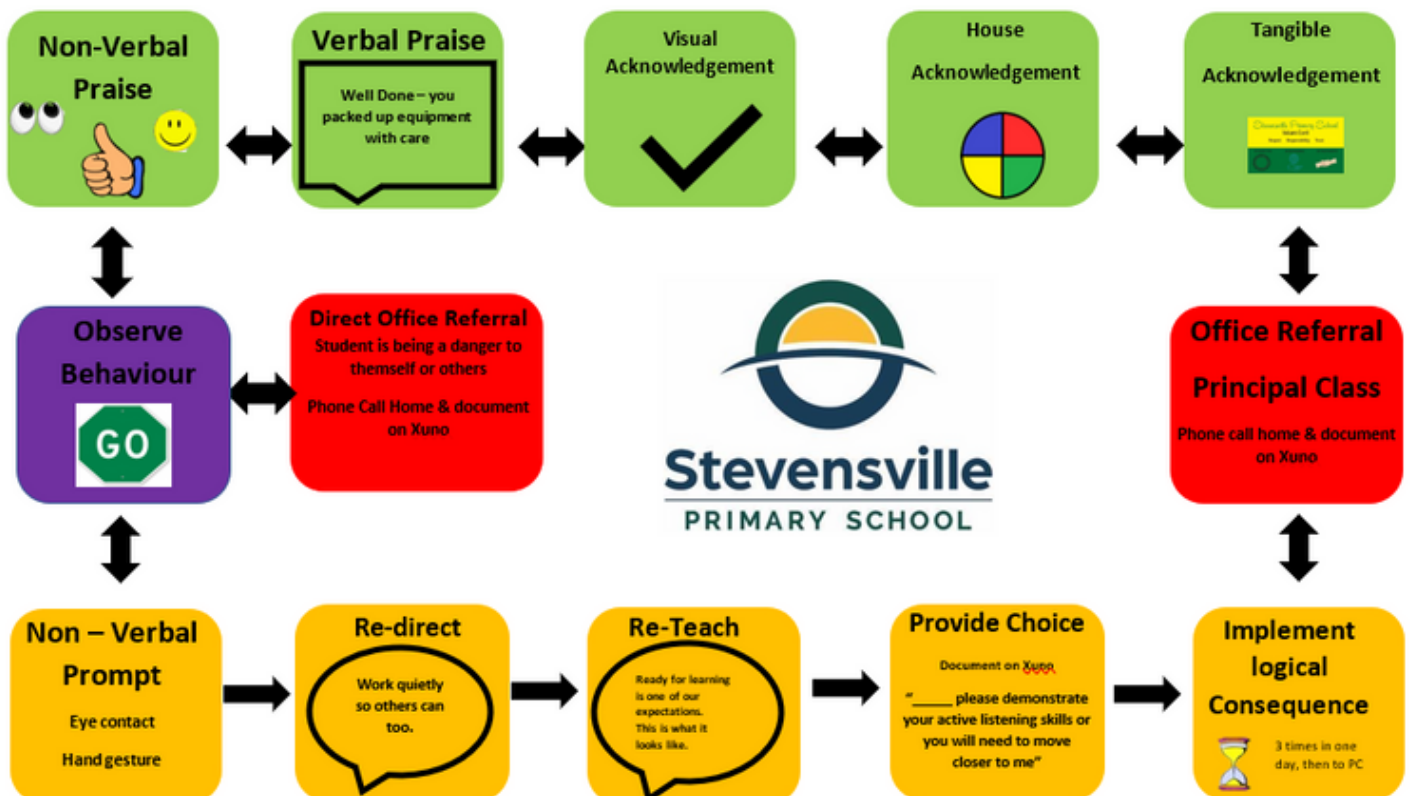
Non-Verbal Praise

Verbal Praise

Well Done – you packed up equipment with care

Visual Acknowledgement

House Acknowledgement

Tangible Acknowledgement

Stevensville Primary School

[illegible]

Observe Behaviour

GO

Direct Office Referral

Student is being a danger to themself or others

Phone Call Home & document on Xuno

Stevensville

PRIMARY SCHOOL

Office Referral

Principal Class

Phone call home & document on Xuno

Non – Verbal Prompt

Eye contact

Hand gesture

Re-direct

Work quietly so others can too.

Re-Teach

Ready for learning is one of our expectations. This is what it looks like.

Provide Choice

Document on Xuno

"_____ please demonstrate your active listening skills or you will need to move closer to me"

Implement logical Consequence

3 times in one day, then to PC